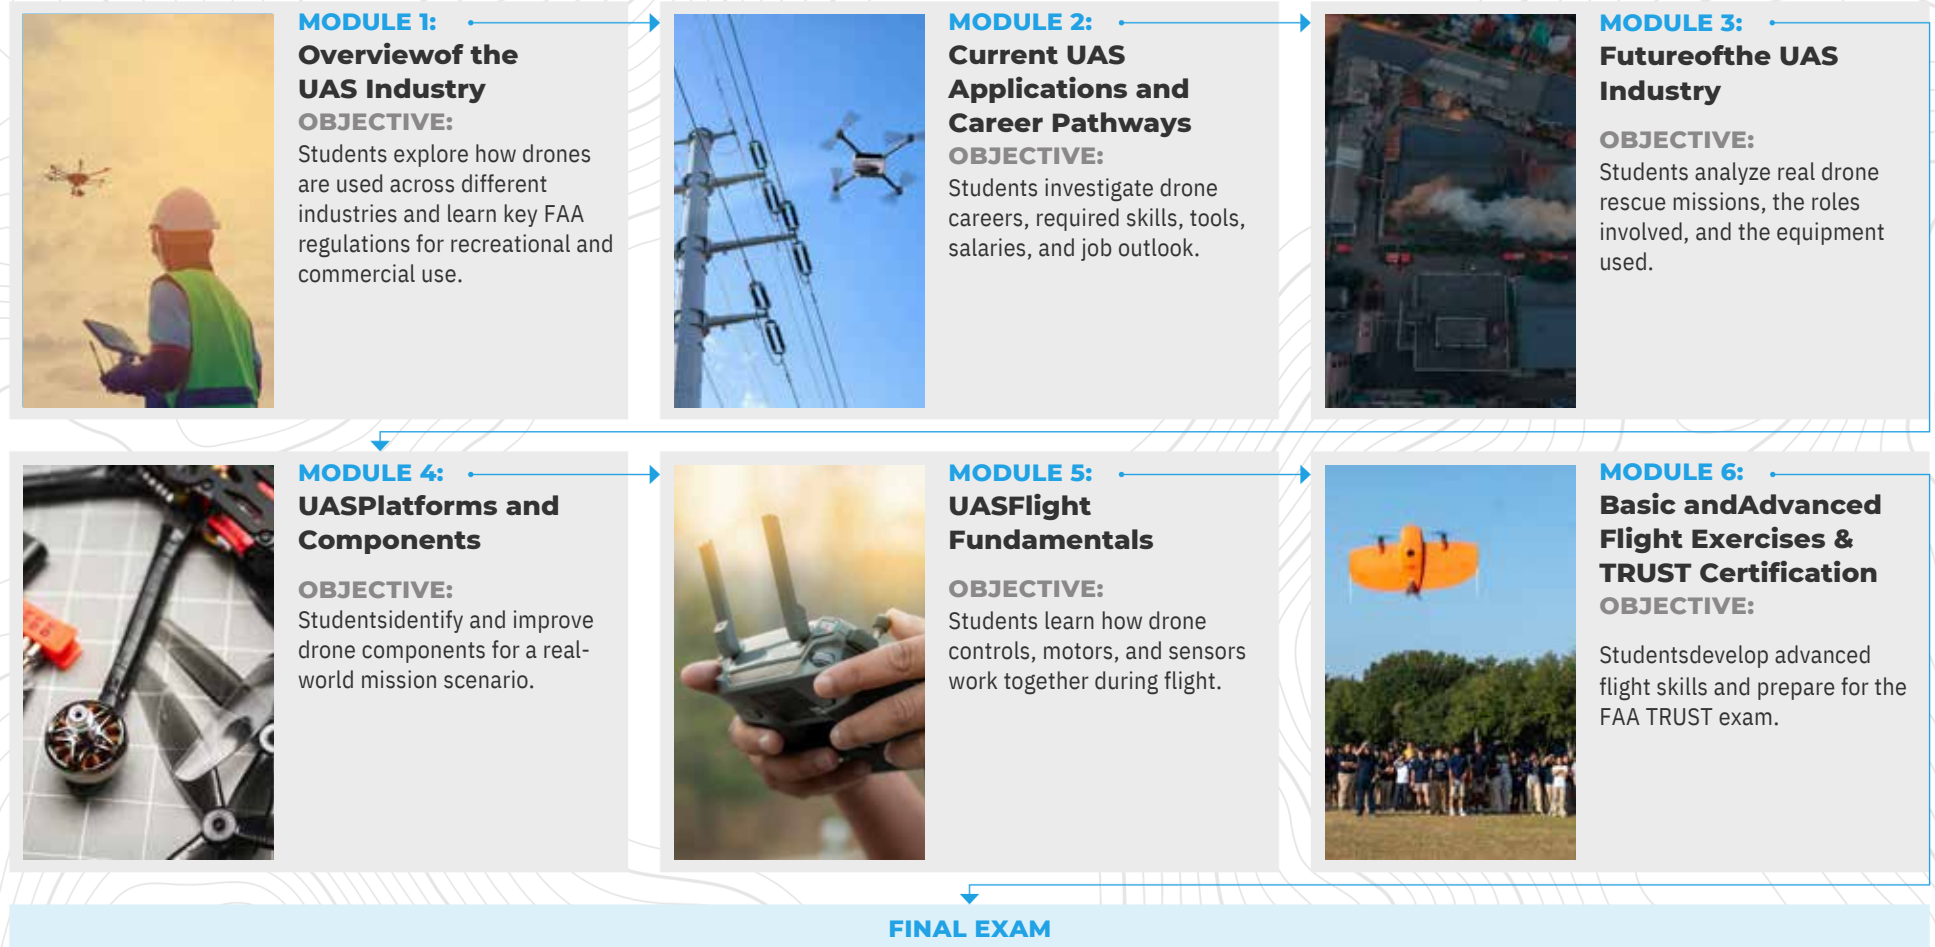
MODULE 1:
Overviewof the UAS Industry
OBJECTIVE:
Students explore how drones are used across different industries and learn key FAA regulations for recreational and commercial use.

MODULE 2:
Current UAS Applications and Career Pathways
OBJECTIVE:
Students investigate drone careers, required skills, tools, salaries, and job outlook.

MODULE 3:
Futureofthe UAS Industry
OBJECTIVE:
Students analyze real drone rescue missions, the roles involved, and the equipment used.

MODULE 4:
UASPlatforms and Components
OBJECTIVE:
Studentsidentify and improve drone components for a real-world mission scenario.

MODULE 5:
UASFlight Fundamentals
OBJECTIVE:
Students learn how drone controls, motors, and sensors work together during flight.

MODULE 6:
Basic andAdvanced Flight Exercises & TRUST Certification
OBJECTIVE:
Studentsdevelop advanced flight skills and prepare for the FAA TRUST exam.

FINAL EXAM